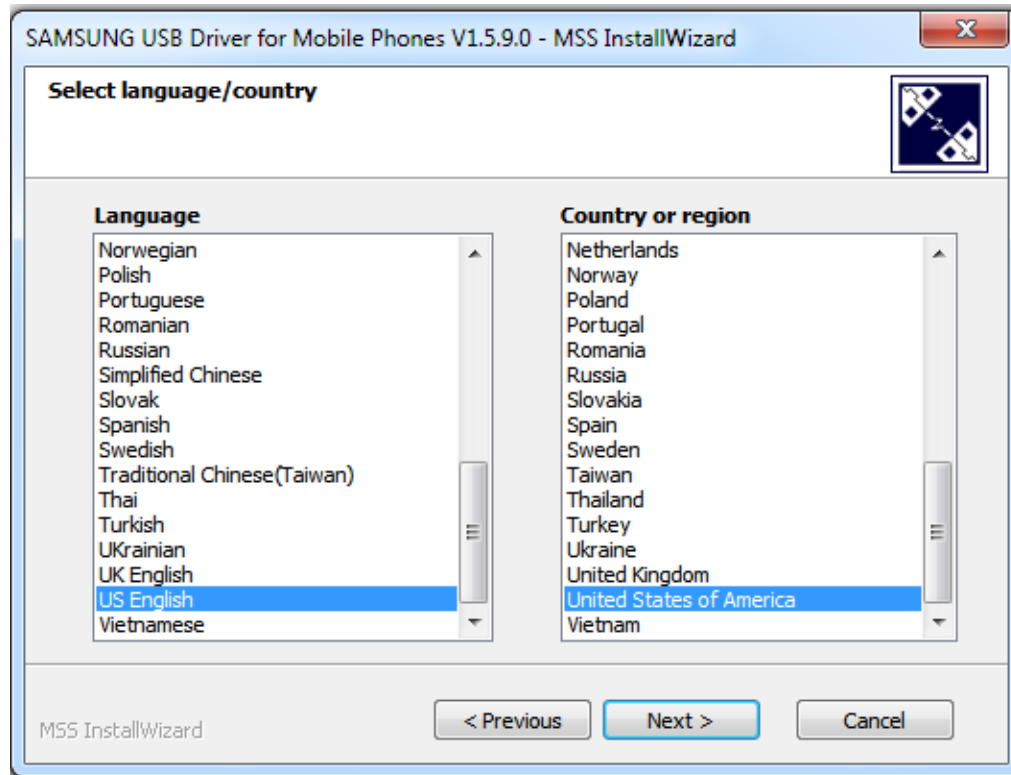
SAMSUNG USB Driver for Mobile Phones V1.5.9.0 - MSS InstallWizard

Select language/country

Language
Norwegian
Polish
Portuguese
Romanian
Russian
Simplified Chinese
Slovak
Spanish
Swedish
Traditional Chinese(Taiwan)
Thai
Turkish
UKrainian
UK English
US English
Vietnamese

Country or region
Netherlands
Norway
Poland
Portugal
Romania
Russia
Slovakia
Spain
Sweden
Taiwan
Thailand
Turkey
Ukraine
United Kingdom
United States of America
Vietnam

MSS InstallWizard

< Previous
Next >
Cancel